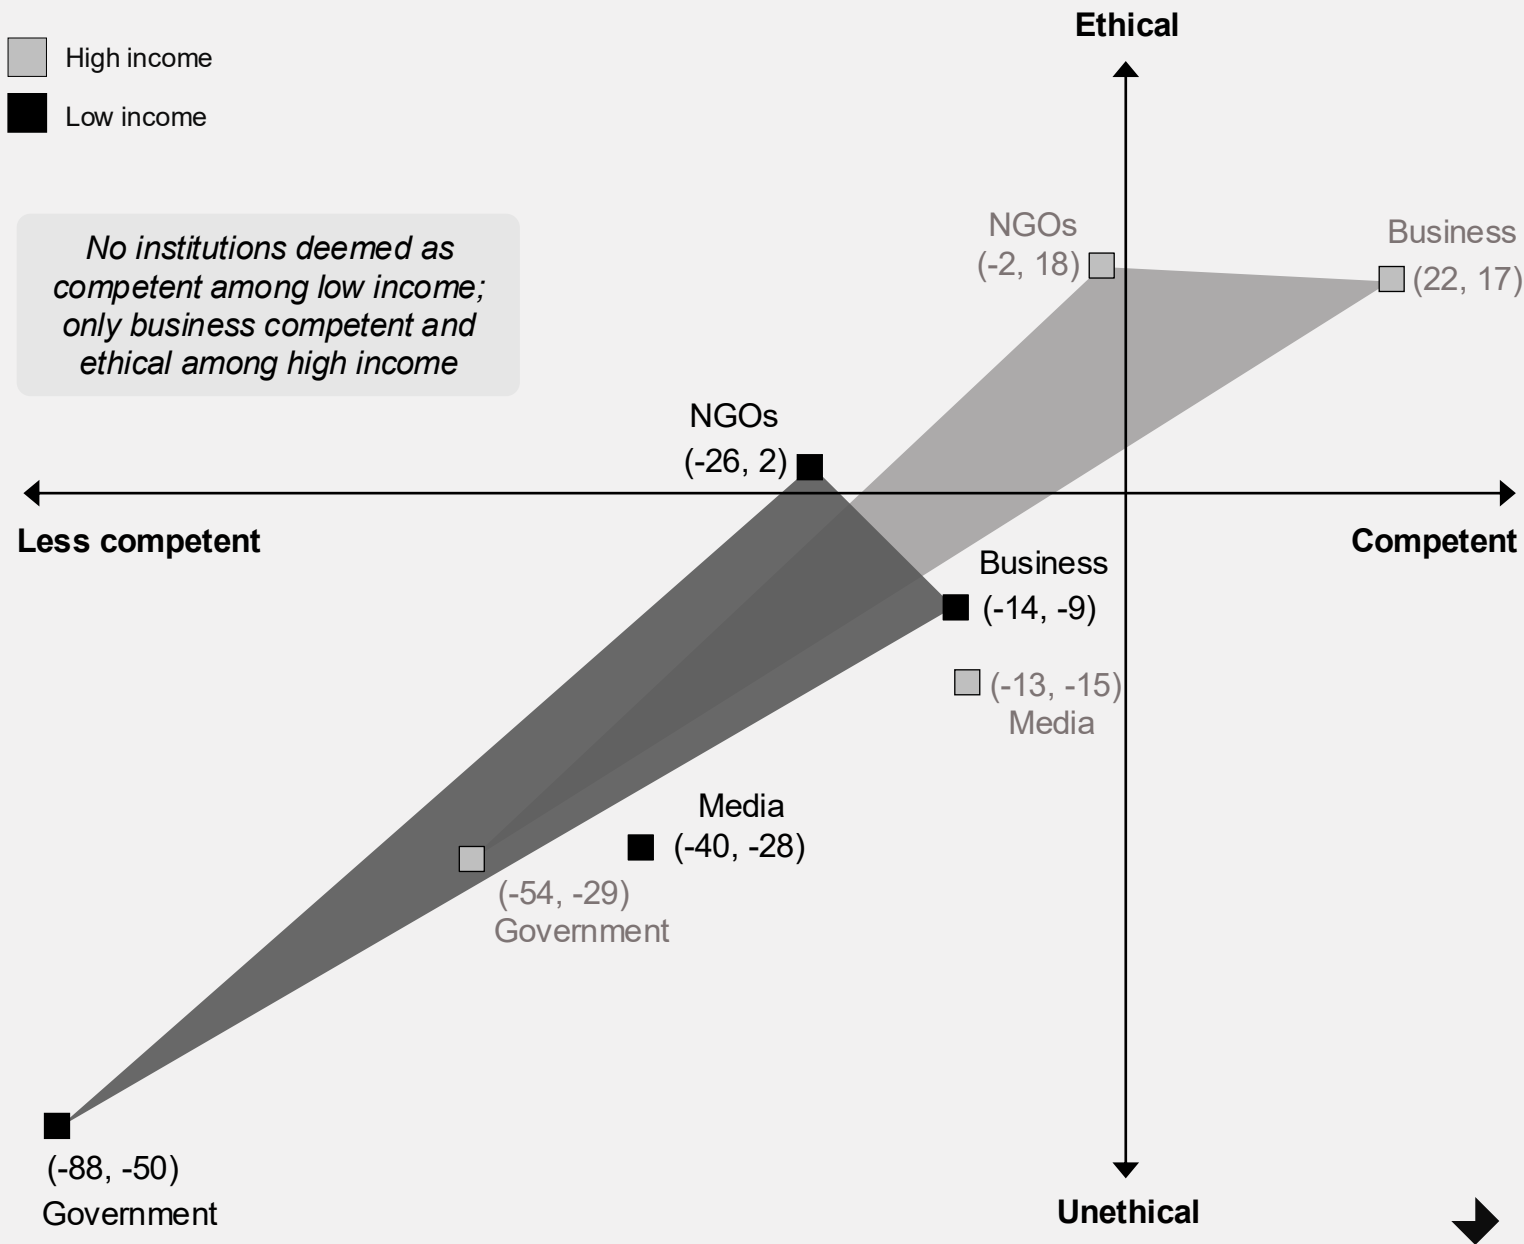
High income
Low income

Ethical

No institutions deemed as competent among low income; only business competent and ethical among high income

NGOs
(-2, 18)

Business
(22, 17)

NGOs
(-26, 2)

Less competent

Competent

Business
(-14, -9)

(-13, -15)
Media

Media
(-40, -28)

(-54, -29)
Government

(-88, -50)
Government

Unethical